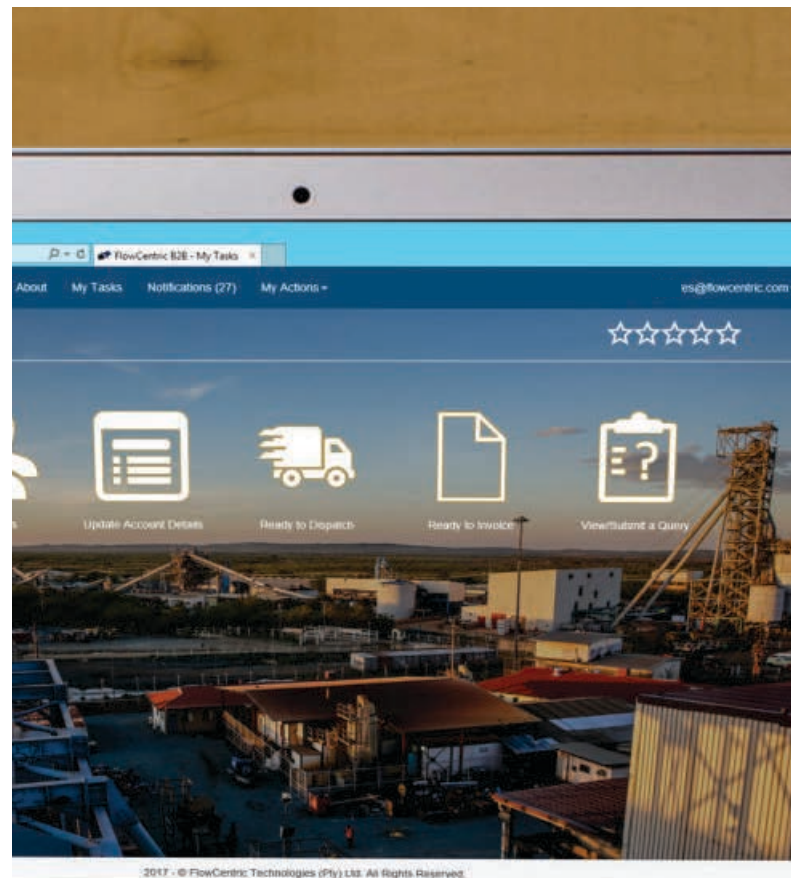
FlowCentric B2B - My Tasks ×

About My Tasks Notifications (27) My Actions ▾ es@flowcentric.com

☆☆☆☆☆

s Update Account Details Ready to Dispatch Ready to Invoice View/Submit a Query

2017 - © FlowCentric Technologies (Pty) Ltd. All Rights Reserved.